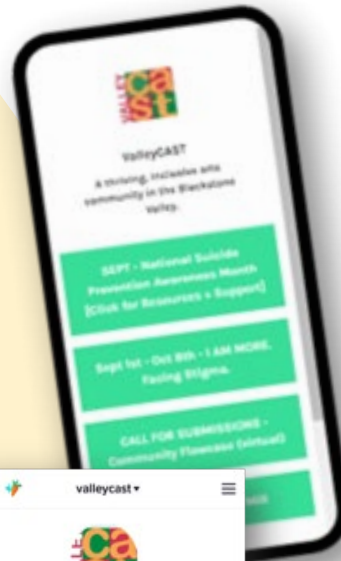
VALLEY cast

ValleyCAST

A thriving, inclusive arts community in the Blackstone Valley.

SEPT - National Suicide Prevention Awareness Month [Click for Resources + Support]

Sept 1st - Oct 8th - I AM MORE. Facing Stigma.

CALL FOR SUBMISSIONS - Community Flowcase (virtual)

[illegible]

valleycast ▾

≡

cast